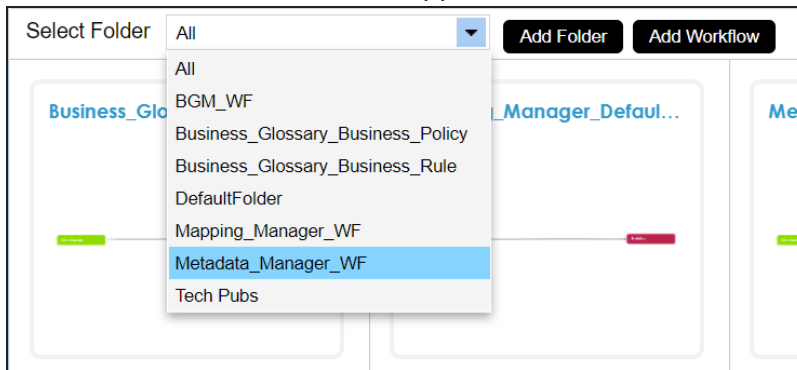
Select Folder

All

Add Folder

Add Workflow

All
BGM_WF
Business_Glossary_Business_Policy
Business_Glossary_Business_Rule
DefaultFolder
Mapping_Manager_WF
Metadata_Manager_WF
Tech Pubs

Business_Glo

_Manager_Defaul...

Me